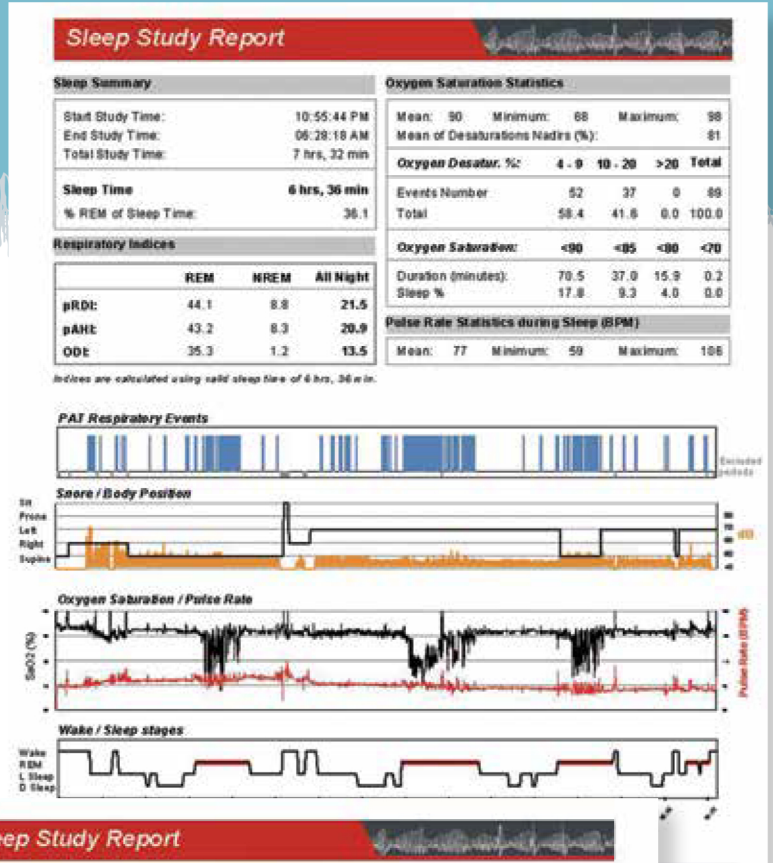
Sleep Study Report

Sleep Summary

| Start Study Time: | 10:55:44 PM |
|---|---|
| End Study Time: | 06:28:18 AM |
| Total Study Time: | 7 hrs, 32 min |
| Sleep Time | 6 hrs, 36 min |
| % REM of Sleep Time: | 36.1 |

Respiratory Indices

| | REM | NREM | All Night |
|---|---|---|---|
| pRDI: | 44.1 | 8.8 | 21.5 |
| pAHI: | 43.2 | 8.3 | 20.9 |
| ODI: | 35.3 | 1.2 | 13.5 |

Indices are calculated using valid sleep time of 6 hrs, 36 min.

Oxygen Saturation Statistics

Mean: 90 Minimum: 68 Maximum: 98
Mean of Desaturations Nadirs (%): 81

| Oxygen Desatur. %: | 4 - 9 | 10 - 20 | >20 | Total |
|---|---|---|---|---|
| Events Number | 52 | 37 | 0 | 89 |
| Total | 58.4 | 41.6 | 0.0 | 100.0 |

| Oxygen Saturation: | <90 | <85 | <80 | <70 |
|---|---|---|---|---|
| Duration (minutes): | 70.5 | 37.0 | 15.9 | 0.2 |
| Sleep % | 17.8 | 9.3 | 4.0 | 0.0 |

Pulse Rate Statistics during Sleep (BPM)

Mean: 77 Minimum: 59 Maximum: 106

PAT Respiratory Events

Excluded periods

Snore / Body Position

Sit
Prone
Left
Right
Supine

dB

Oxygen Saturation / Pulse Rate

SaO2 (%)

Pulse Rate (BPM)

Wake / Sleep stages

Wake
REM
L Sleep
D Sleep

eep Study Report